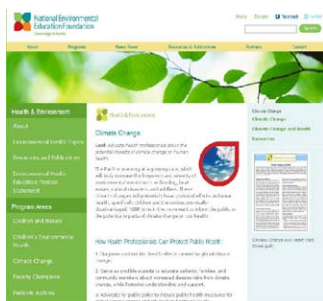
National Environmental Education Foundation

Home Donate Search

About Programs News Room Resources & Publications Partners Contact

Health & Environment

About

Environmental Health Topics

Resources and Publications

Environmental Health Education Position Statement

Program Areas

Children and Asthma

Children's Environmental Health

Climate Change

Faculty Champions

Pediatric Asthma

Health & Environment

Climate Change

Goal: educate health professionals about the potential impacts of climate change on human health.

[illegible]

How Health Professionals Can Protect Public Health:

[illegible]

Climate Change

Climate Change

Climate Change and Health

Resources

Climate Change and Health Fact Sheet (pdf)